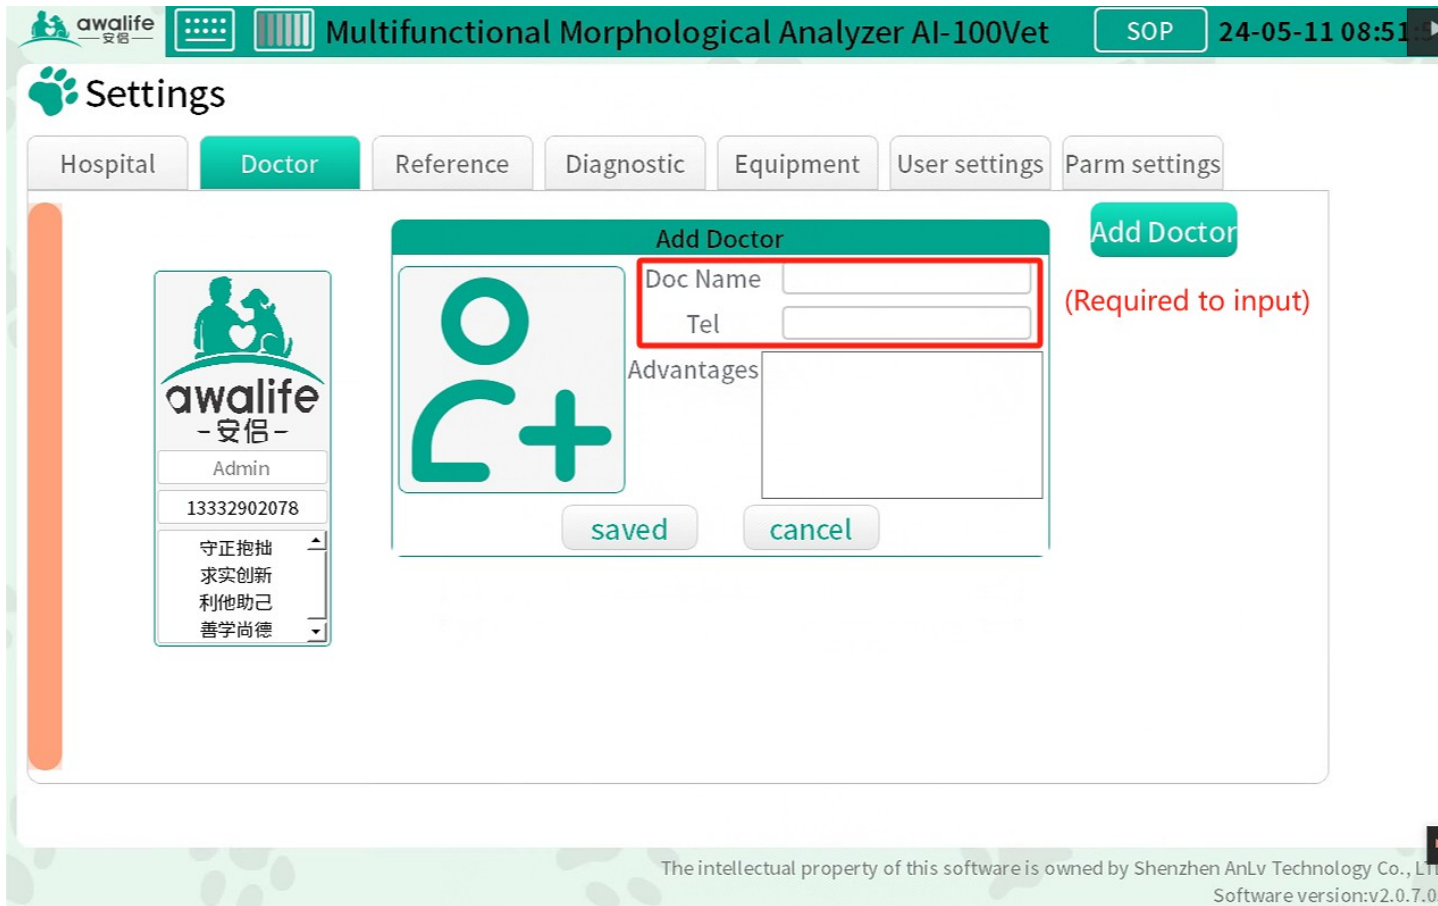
awalife 安侣

Multifunctional Morphological Analyzer AI-100Vet

SOP

24-05-11 08:51

Settings

Hospital Doctor Reference Diagnostic Equipment User settings Parm settings

awalife
-安侣-

Admin

13332902078

守正抱拙
求实创新
利他助己
善学尚德

Add Doctor

Doc Name

Tel

Advantages

saved cancel

Add Doctor

(Required to input)

The intellectual property of this software is owned by Shenzhen AnLv Technology Co., LT
Software version:v2.0.7.0